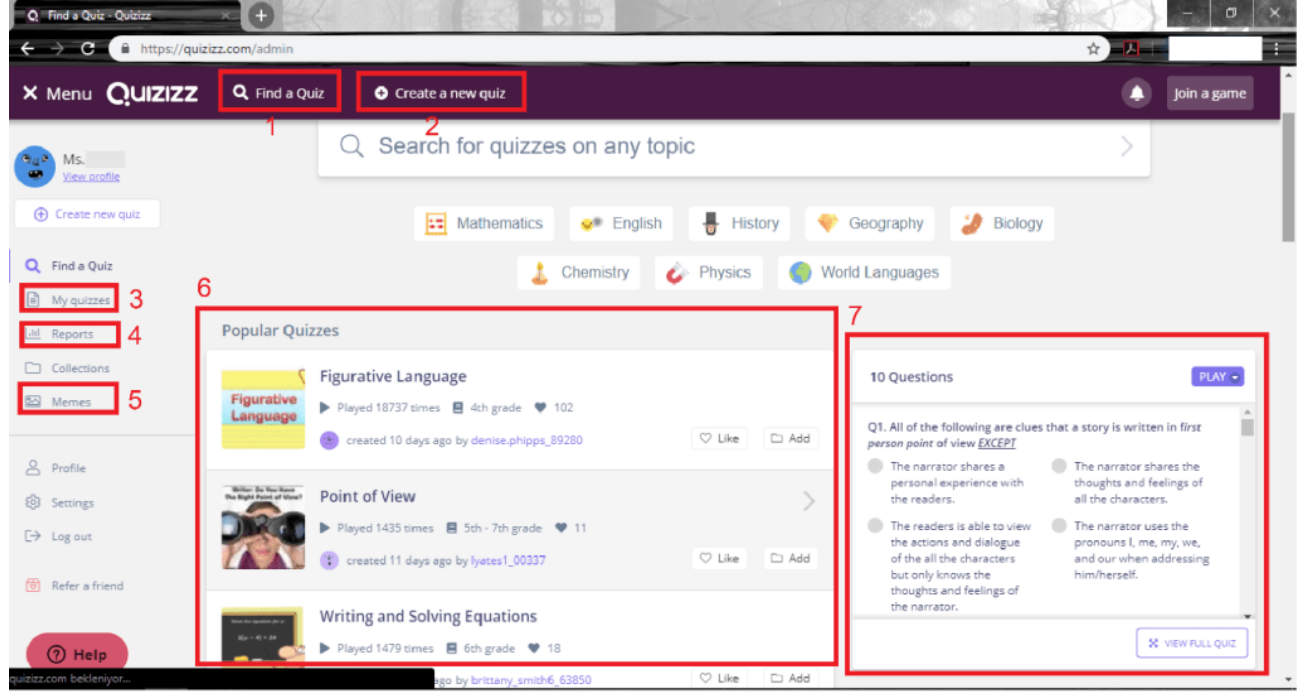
Find a Quiz - Quizizz

https://quizizz.com/admin

✕ Menu QUIZIZZ Find a Quiz Create a new quiz Join a game

1 2

Search for quizzes on any topic

Ms.
View profile

Create new quiz

Find a Quiz
My quizzes 3
Reports 4
Collections
Memes 5

Profile
Settings
Log out

Refer a friend

Help

Mathematics English History Geography Biology
Chemistry Physics World Languages

6

Popular Quizzes

Figurative Language
Figurative Language
Played 18737 times 4th grade 102
created 10 days ago by denise.phipps_89280
Like Add

Point of View
Writer: Do You Have The Right Point of View?
Played 1435 times 5th - 7th grade 11
created 11 days ago by lyates1_00337
Like Add

Writing and Solving Equations
Played 1479 times 6th grade 18
ago by brittany_smith6_63850
Like Add

7

10 Questions PLAY

Q1. All of the following are clues that a story is written in *first person point* of view EXCEPT

The narrator shares a personal experience with the readers.

The narrator shares the thoughts and feelings of all the characters.

The readers is able to view the actions and dialogue of the all the characters but only knows the thoughts and feelings of the narrator.

The narrator uses the pronouns I, me, my, we, and our when addressing him/herself.

VIEW FULL QUIZ

quizizz.com bekleniyor...